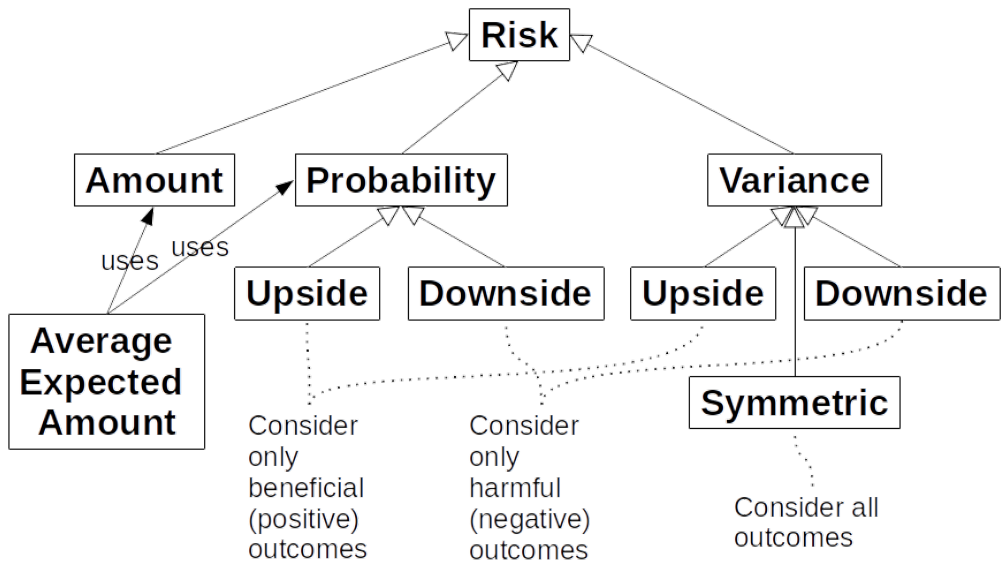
Risk

Amount

Probability

Variance

uses

uses

Upside

Downside

Upside

Downside

Average Expected Amount

Symmetric

Consider only beneficial (positive) outcomes

Consider only harmful (negative) outcomes

Consider all outcomes